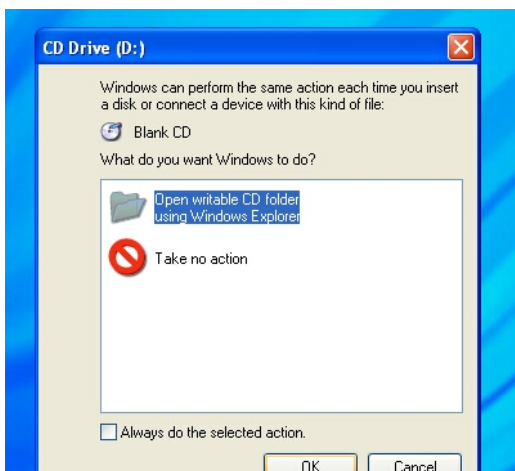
CD Drive (D:)

Windows can perform the same action each time you insert a disk or connect a device with this kind of file:

Blank CD

What do you want Windows to do?

Open writable CD folder using Windows Explorer

Take no action

Always do the selected action.

OK

Cancel